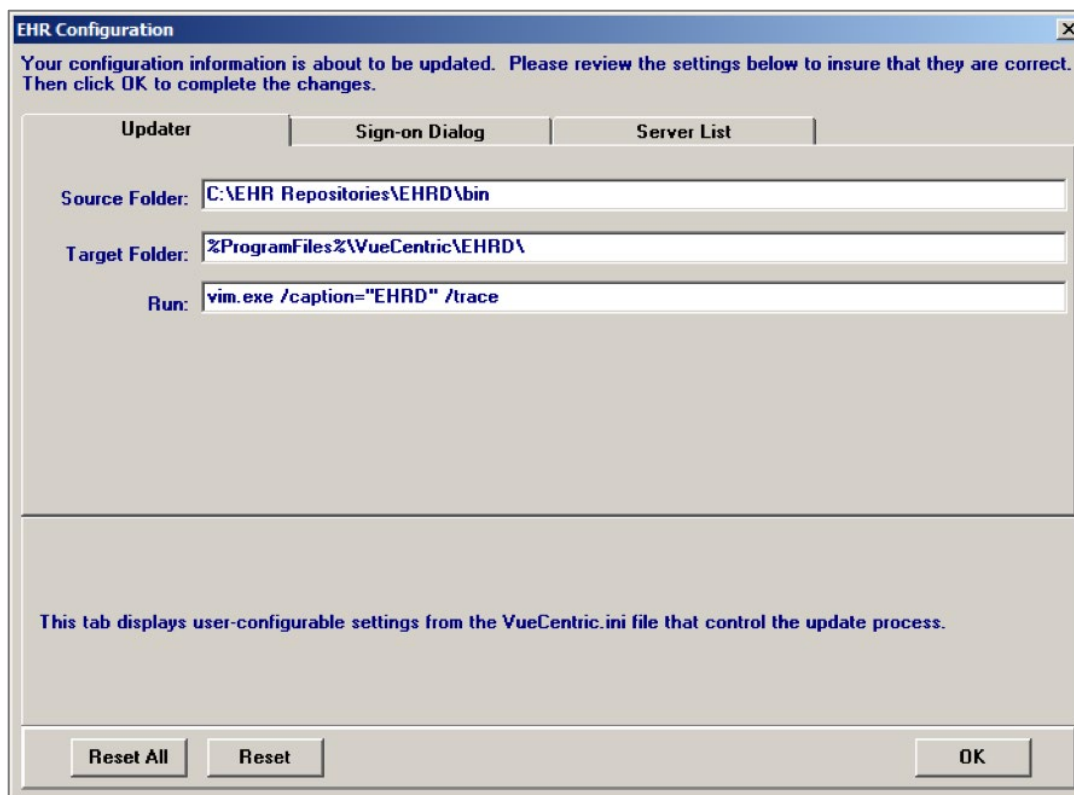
EHR Configuration

Your configuration information is about to be updated. Please review the settings below to insure that they are correct. Then click OK to complete the changes.

Updater | Sign-on Dialog | Server List

Source Folder: C:\EHR Repositories\EHRD\bin

Target Folder: %ProgramFiles%\VueCentric\EHRD\

Run: vim.exe /caption="EHRD" /trace

This tab displays user-configurable settings from the VueCentric.ini file that control the update process.

Reset All
Reset
OK